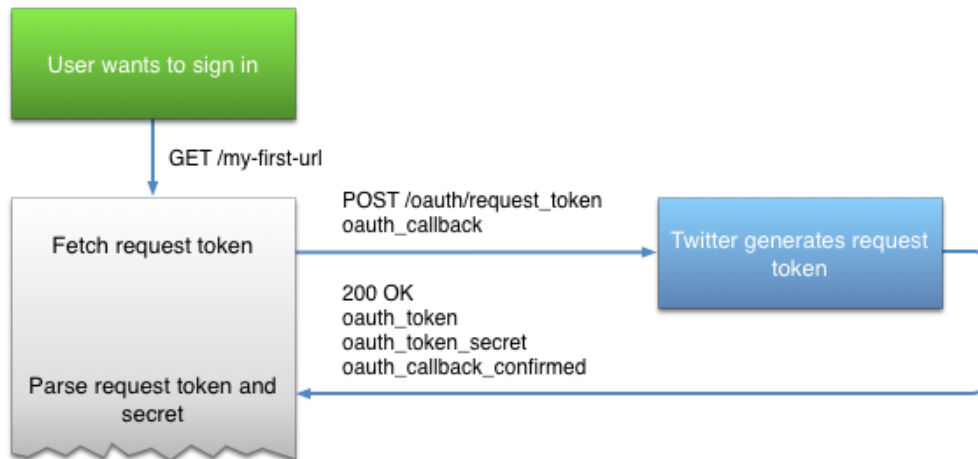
User wants to sign in

GET /my-first-url

Fetch request token

POST /oauth/request_token
oauth_callback

Twitter generates request token

200 OK
oauth_token
oauth_token_secret
oauth_callback_confirmed

Parse request token and secret